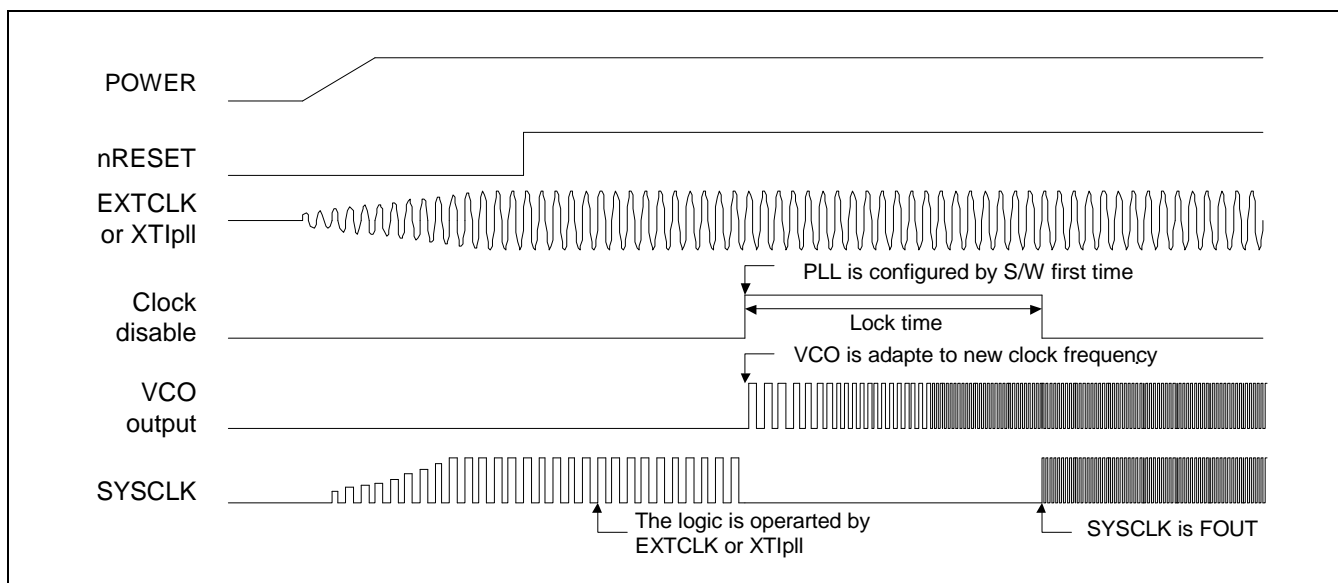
POWER

nRESET

EXTCLK
or XTIpll

PLL is configured by S/W first time

Clock
disable

Lock time

VCO is adapte to new clock frequency

VCO
output

SYSCLK

The logic is operarted by
EXTCLK or XTIpll

SYSCLK is FOUT